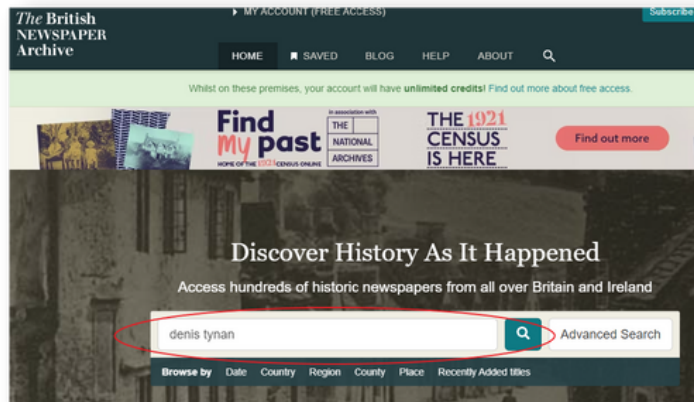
The British NEWSPAPER Archive

MY ACCOUNT (FREE ACCESS)

Subscribe

HOME SAVED BLOG HELP ABOUT

Whilst on these premises, your account will have **unlimited credits**! Find out more about free access.

Find my past

HOME OF THE 1921 CENSUS ONLINE

In association with THE NATIONAL ARCHIVES

THE 1921 CENSUS IS HERE

Find out more

Discover History As It Happened

Access hundreds of historic newspapers from all over Britain and Ireland

denis tynan

Advanced Search

Browse by Date Country Region County Place Recently Added titles